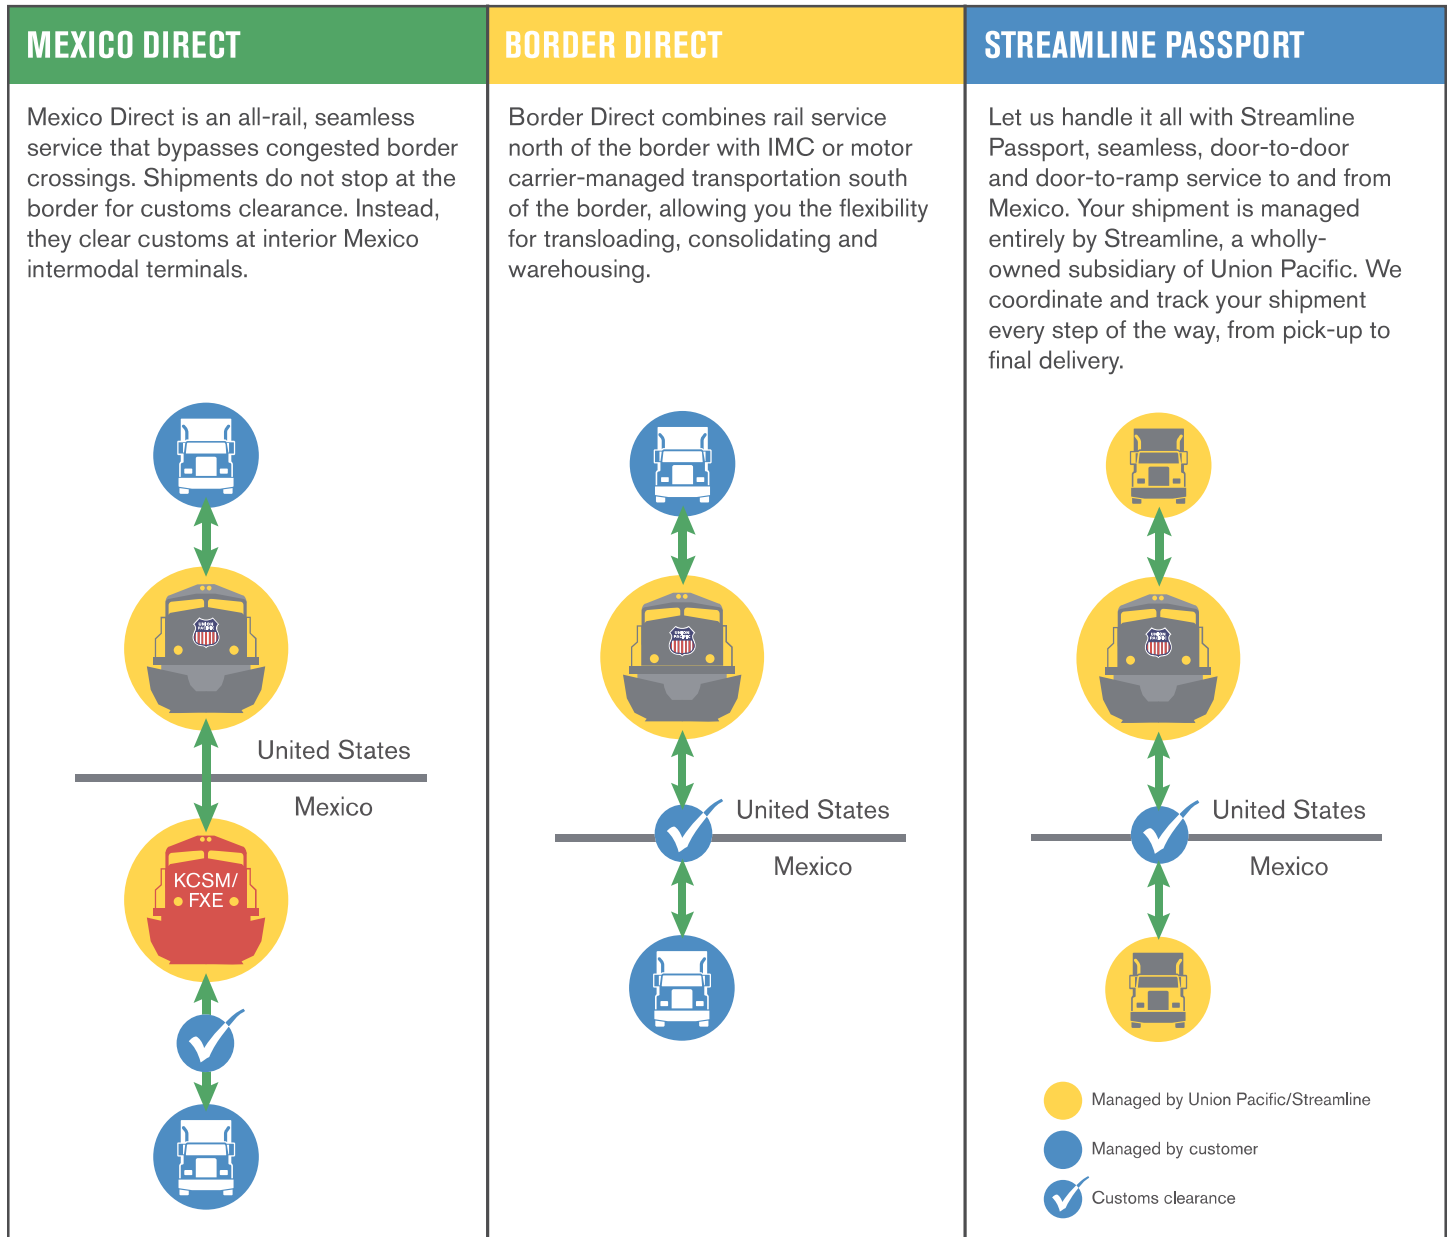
MEXICO DIRECT

Mexico Direct is an all-rail, seamless service that bypasses congested border crossings. Shipments do not stop at the border for customs clearance. Instead, they clear customs at interior Mexico intermodal terminals.

United States

Mexico

KCSM/ FXE

BORDER DIRECT

Border Direct combines rail service north of the border with IMC or motor carrier-managed transportation south of the border, allowing you the flexibility for transloading, consolidating and warehousing.

United States

Mexico

STREAMLINE PASSPORT

Let us handle it all with Streamline Passport, seamless, door-to-door and door-to-ramp service to and from Mexico. Your shipment is managed entirely by Streamline, a wholly-owned subsidiary of Union Pacific. We coordinate and track your shipment every step of the way, from pick-up to final delivery.

United States

Mexico

Managed by Union Pacific/Streamline

Managed by customer

Customs clearance